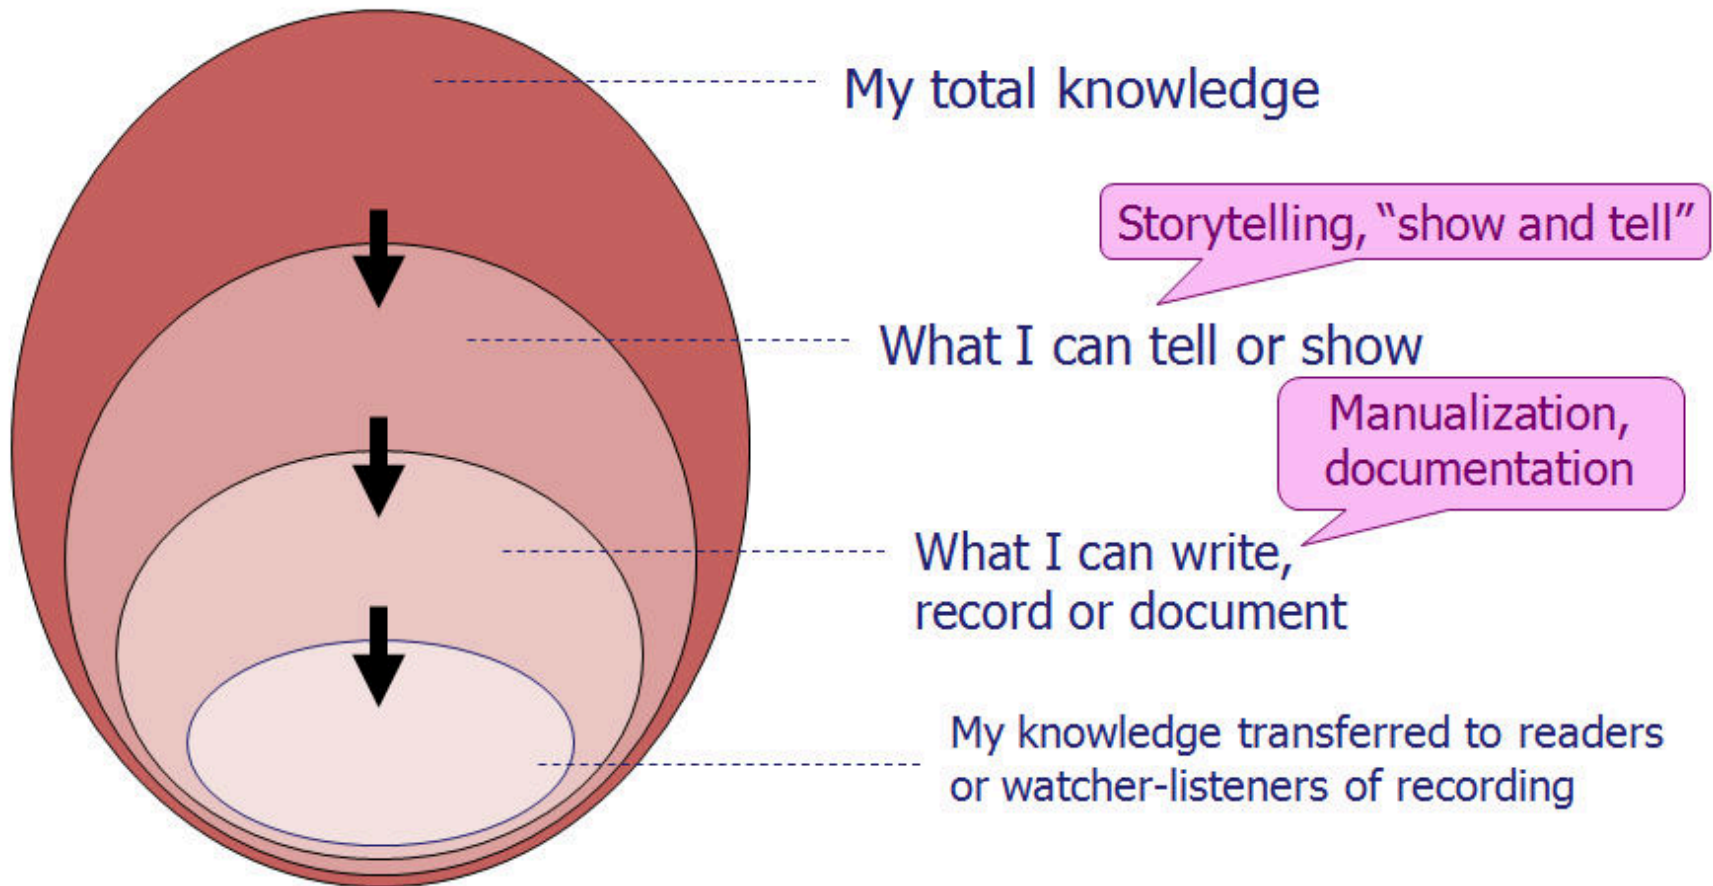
My total knowledge

Storytelling, “show and tell”

What I can tell or show

Manualization, documentation

What I can write, record or document

My knowledge transferred to readers or watcher-listeners of recording